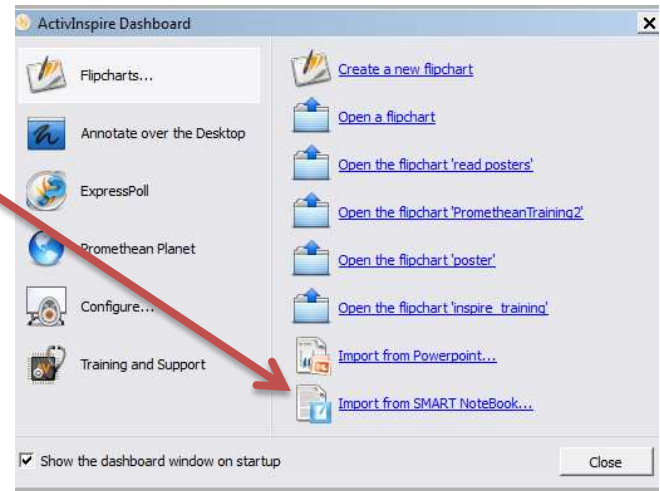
ActivInspire Dashboard

X

Flipcharts...

Annotate over the Desktop

ExpressPoll

Promethean Planet

Configure...

Training and Support

Create a new flipchart

Open a flipchart

Open the flipchart 'read posters'

Open the flipchart 'PrometheanTraining2'

Open the flipchart 'poster'

Open the flipchart 'inspire_training'

Import from Powerpoint...

Import from SMART NoteBook...

☑ Show the dashboard window on startup

Close